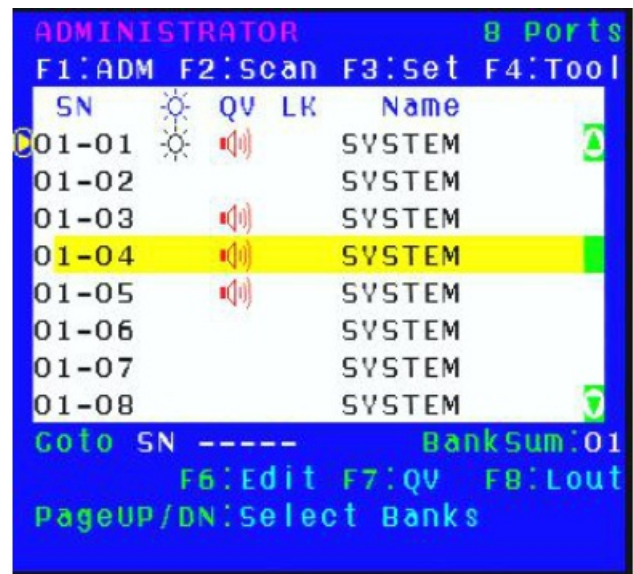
ADMINISTRATOR 8 Ports
F1:ADM F2:Scan F3:Set F4:Tool

| SN | ☼ | QV | LK | Name |
|---|---|---|---|---|
| 01-01 | ☼ | 🔊 | | SYSTEM |
| 01-02 | | | | SYSTEM |
| 01-03 | | 🔊 | | SYSTEM |
| 01-04 | | 🔊 | | SYSTEM |
| 01-05 | | 🔊 | | SYSTEM |
| 01-06 | | | | SYSTEM |
| 01-07 | | | | SYSTEM |
| 01-08 | | | | SYSTEM |

Goto SN ----- BankSum:01
F6:Edit F7:QV F8:Lout
PageUP/DN:Select Banks